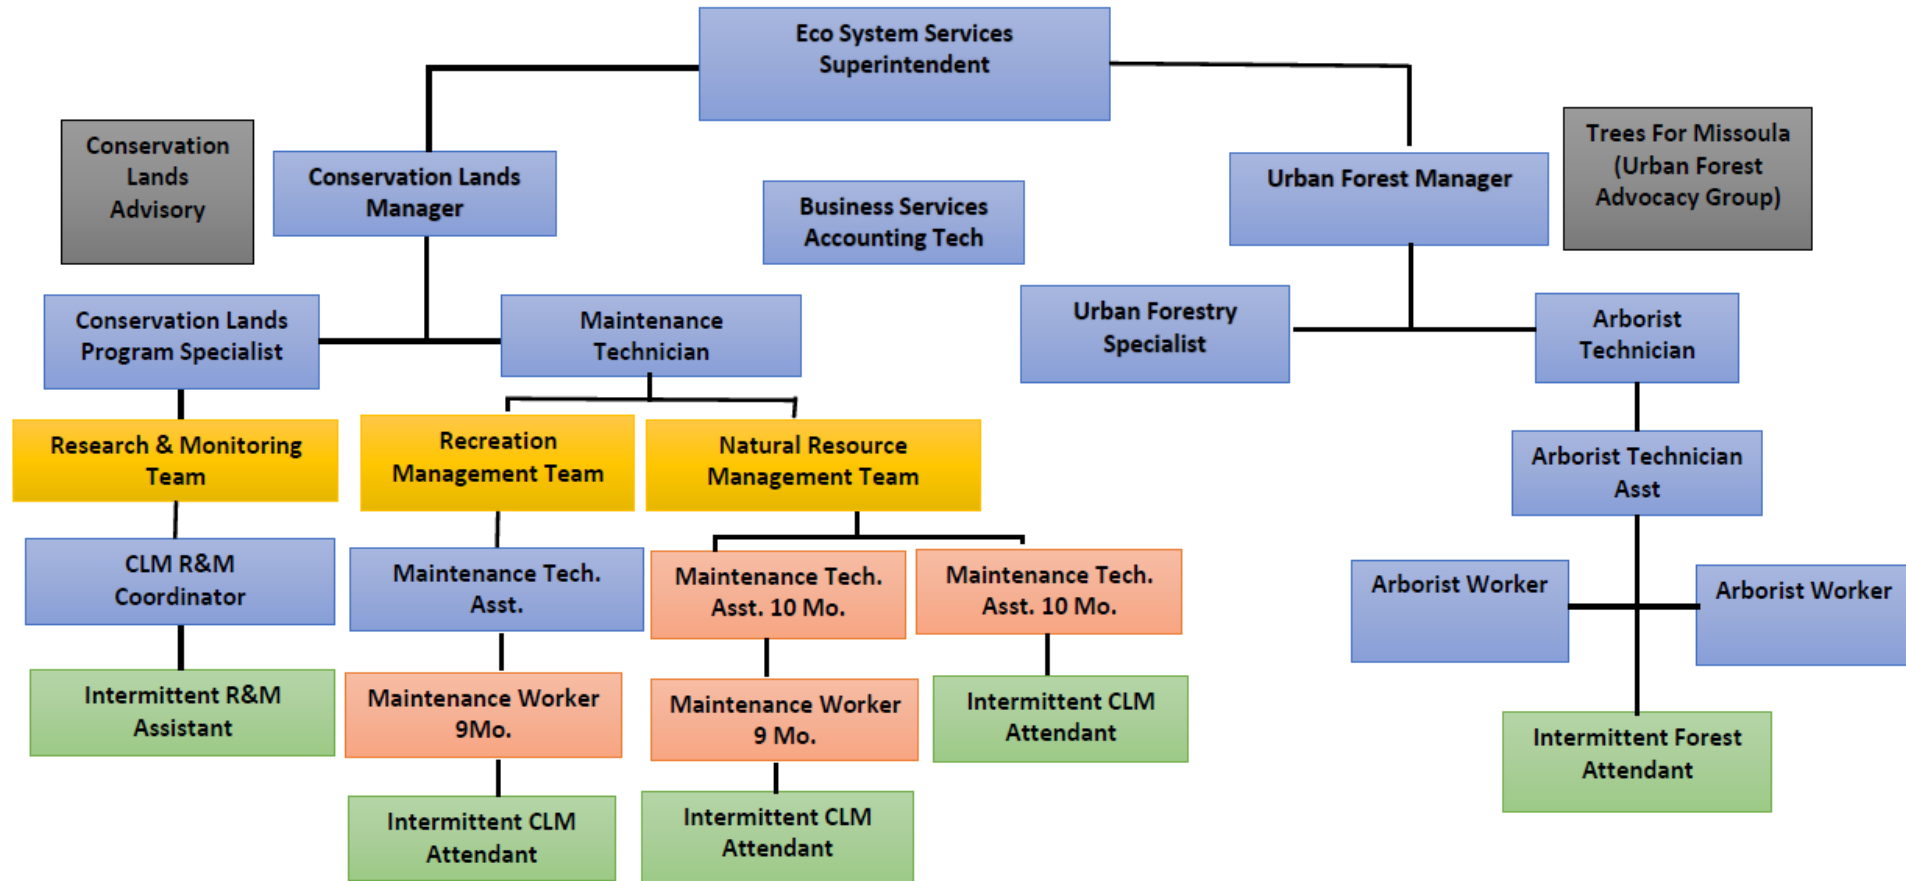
Eco System Services Superintendent

Conservation Lands Advisory

Conservation Lands Manager

Business Services Accounting Tech

Urban Forest Manager

Trees For Missoula (Urban Forest Advocacy Group)

Conservation Lands Program Specialist

Maintenance Technician

Urban Forestry Specialist

Arborist Technician

Research & Monitoring Team

Recreation Management Team

Natural Resource Management Team

Arborist Technician Asst

CLM R&M Coordinator

Maintenance Tech. Asst.

Maintenance Tech. Asst. 10 Mo.

Maintenance Tech. Asst. 10 Mo.

Arborist Worker

Arborist Worker

Intermittent R&M Assistant

Maintenance Worker 9Mo.

Maintenance Worker 9 Mo.

Intermittent CLM Attendant

Intermittent Forest Attendant

Intermittent CLM Attendant

Intermittent CLM Attendant